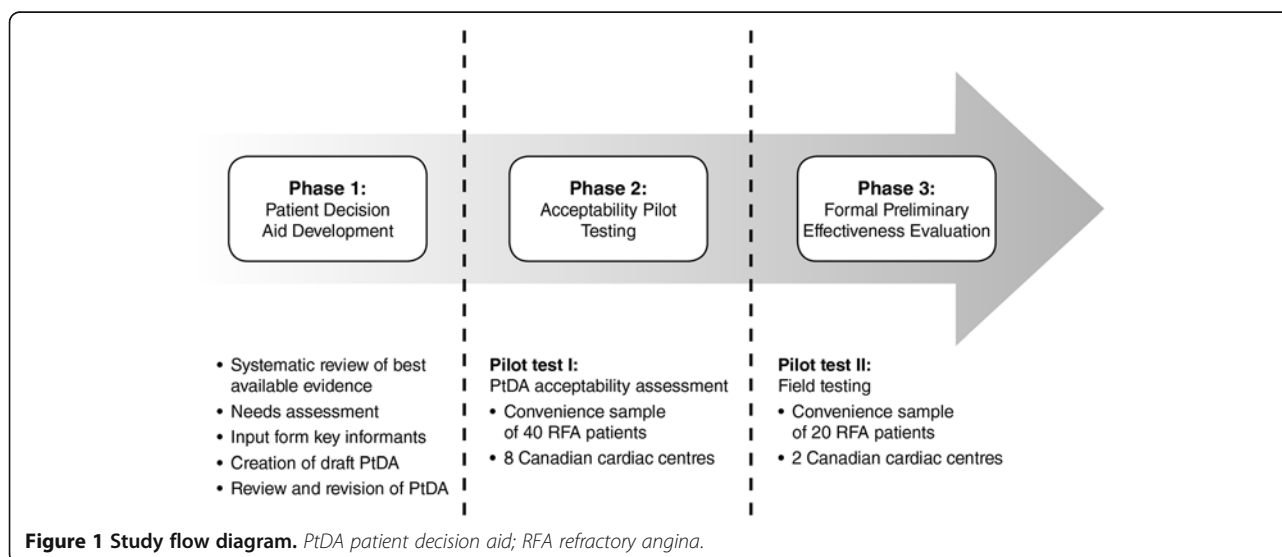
**Phase 1:**
Patient Decision Aid Development

**Phase 2:**
Acceptability Pilot Testing

**Phase 3:**
Formal Preliminary Effectiveness Evaluation

• Systematic review of best available evidence
• Needs assessment
• Input form key informants
• Creation of draft PtDA
• Review and revision of PtDA

**Pilot test I:**
PtDA acceptability assessment
• Convenience sample of 40 RFA patients
• 8 Canadian cardiac centres

**Pilot test II:**
Field testing
• Convenience sample of 20 RFA patients
• 2 Canadian cardiac centres

**Figure 1 Study flow diagram.** *PtDA patient decision aid; RFA refractory angina.*